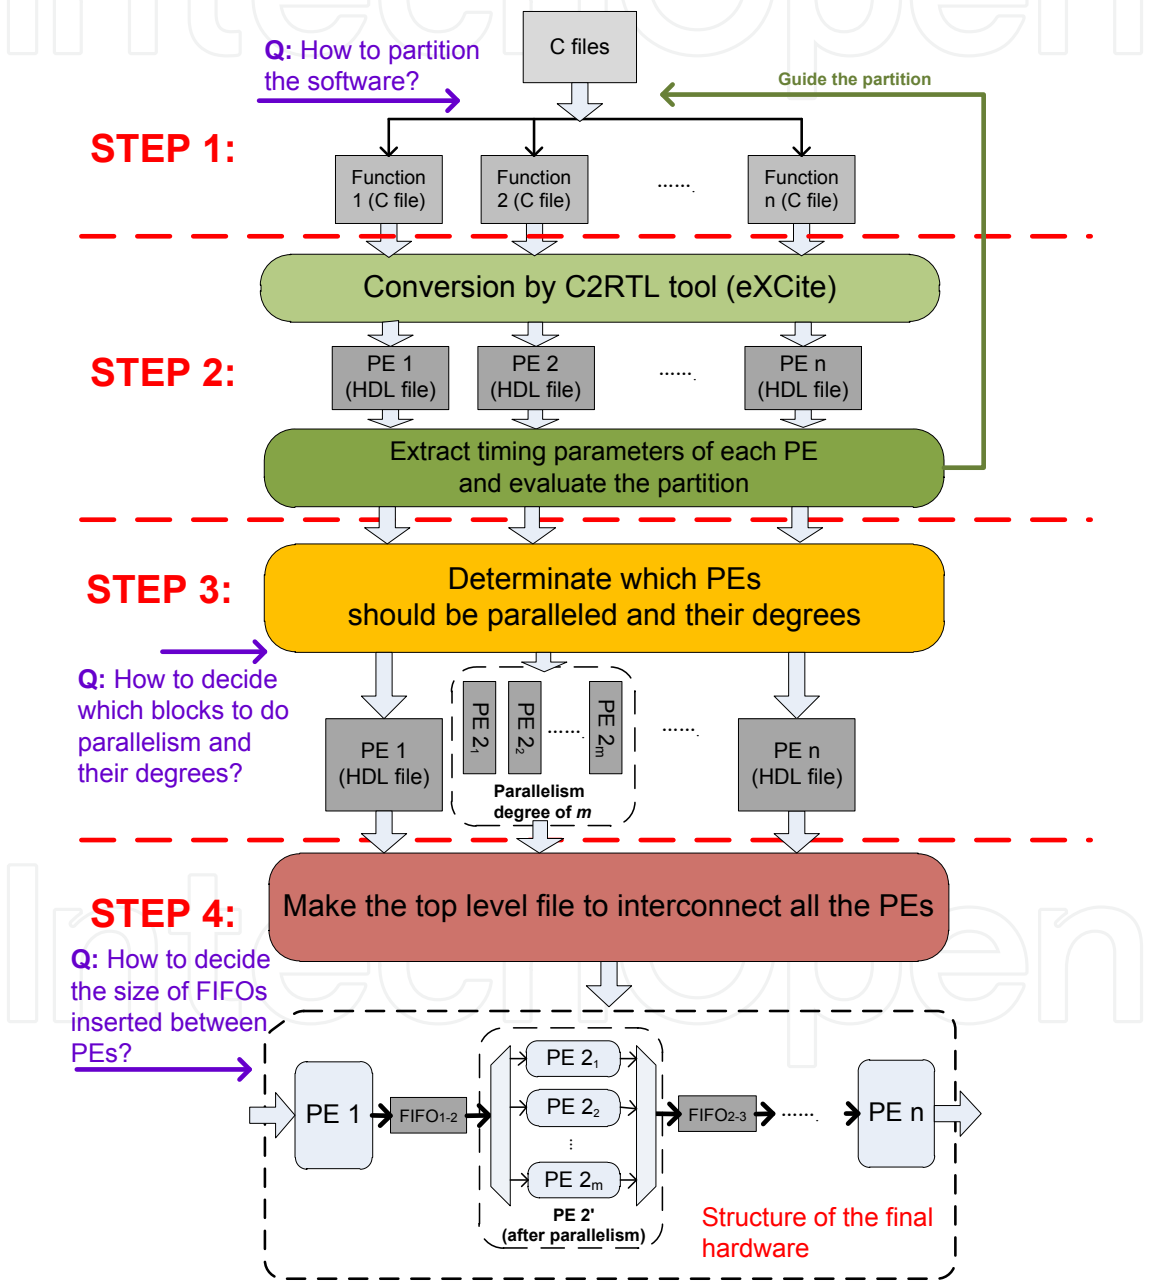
Q: How to partition the software?

C files

Guide the partition

STEP 1:

Function 1 (C file)

Function 2 (C file)

......

Function n (C file)

Conversion by C2RTL tool (eXCite)

STEP 2:

PE 1 (HDL file)

PE 2 (HDL file)

......

PE n (HDL file)

Extract timing parameters of each PE and evaluate the partition

STEP 3:

Determinate which PEs should be paralleled and their degrees

Q: How to decide which blocks to do parallelism and their degrees?

PE 1 (HDL file)

PE $2_1$

PE $2_2$

......

PE $2_m$

Parallelism degree of *m*

......

PE n (HDL file)

STEP 4:

Make the top level file to interconnect all the PEs

Q: How to decide the size of FIFOs inserted between PEs?

PE 1

$FIFO_{1-2}$

PE $2_1$

PE $2_2$

⋮

PE $2_m$

PE 2' (after parallelism)

$FIFO_{2-3}$

......

PE n

Structure of the final hardware